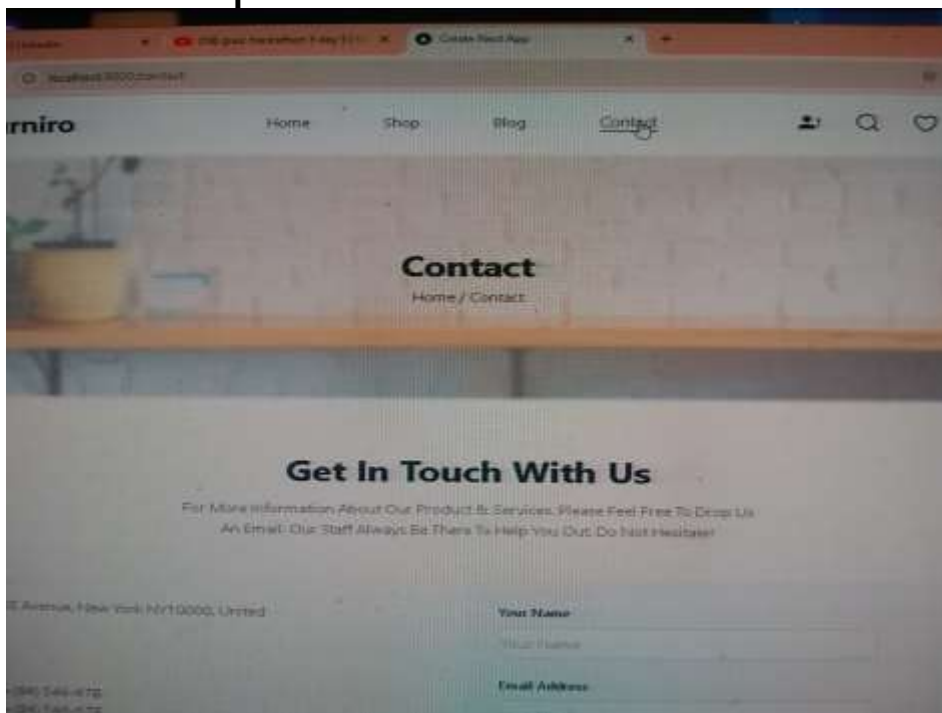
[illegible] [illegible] React App

localhost:3000/contact

rniro

Home Shop Blog Contact

Contact

Home / Contact

Get In Touch With Us

For More Information About Our Product & Services. Please Feel Free To Drop Us An Email. Our Staff Always Be There To Help You Out. Do Not Hesitate!

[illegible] Avenue, New York NY10000, United

Your Name

Your Name

+(84) 546-6789
+(84) 546-6789

Email Address